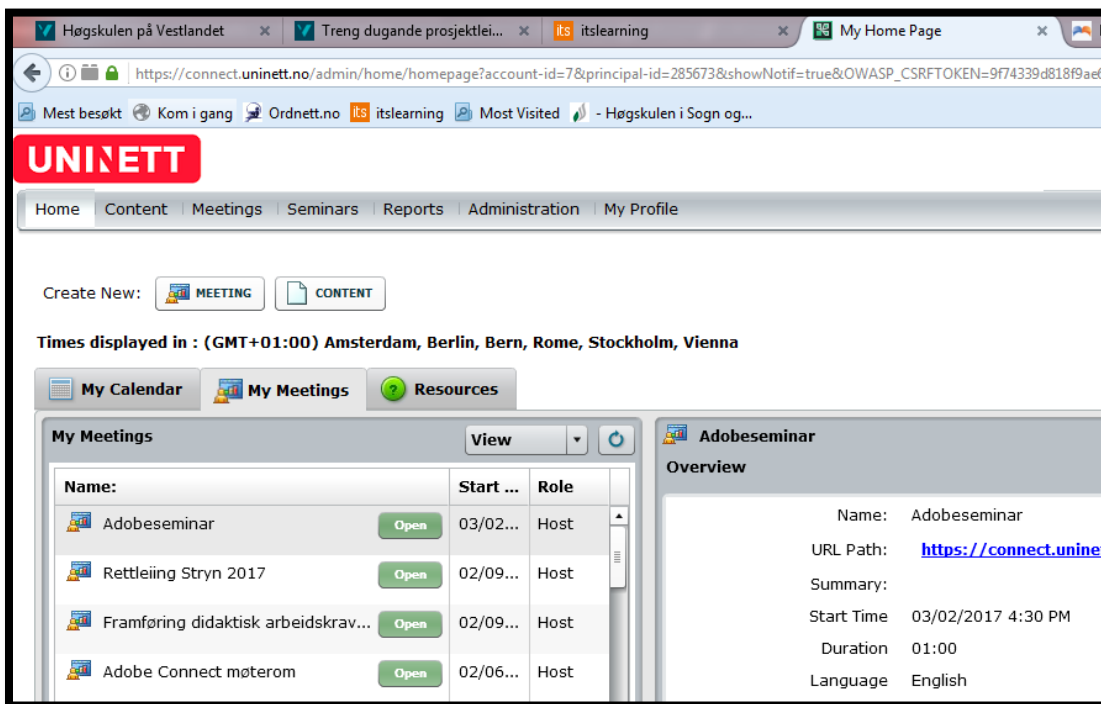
Høgskulen på Vestlandet × | Treng dugande prosjektlei... × | its itslearning × | My Home Page ×

https://connect.uninett.no/admin/home/homepage?account-id=7&principal-id=285673&showNotif=true&OWASP_CSRFTOKEN=9f74339d818f9ae

Mest besøkt | Kom i gang | Ordnett.no | its itslearning | Most Visited | - Høgskulen i Sogn og...

UNINETT

Home | Content | Meetings | Seminars | Reports | Administration | My Profile

Create New: MEETING CONTENT

Times displayed in : (GMT+01:00) Amsterdam, Berlin, Bern, Rome, Stockholm, Vienna

My Calendar | My Meetings | Resources

My Meetings

View

| Name: | | Start ... | Role |
|---|---|---|---|
| Adobeseminar | Open | 03/02... | Host |
| Rettleiing Stryn 2017 | Open | 02/09... | Host |
| Framføring didaktisk arbeidskrav... | Open | 02/09... | Host |
| Adobe Connect møterom | Open | 02/06... | Host |

Adobeseminar

Overview

Name: Adobeseminar

URL Path: https://connect.uninet

Summary:

Start Time 03/02/2017 4:30 PM

Duration 01:00

Language English